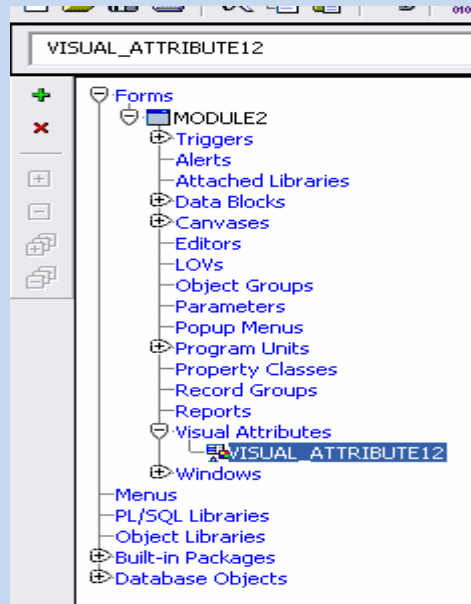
VISUAL_ATTRIBUTE12

Forms
MODULE2
Triggers
Alerts
Attached Libraries
Data Blocks
Canvases
Editors
LOVs
Object Groups
Parameters
Popup Menus
Program Units
Property Classes
Record Groups
Reports
Visual Attributes
VISUAL_ATTRIBUTE12
Windows
Menus
PL/SQL Libraries
Object Libraries
Built-in Packages
Database Objects